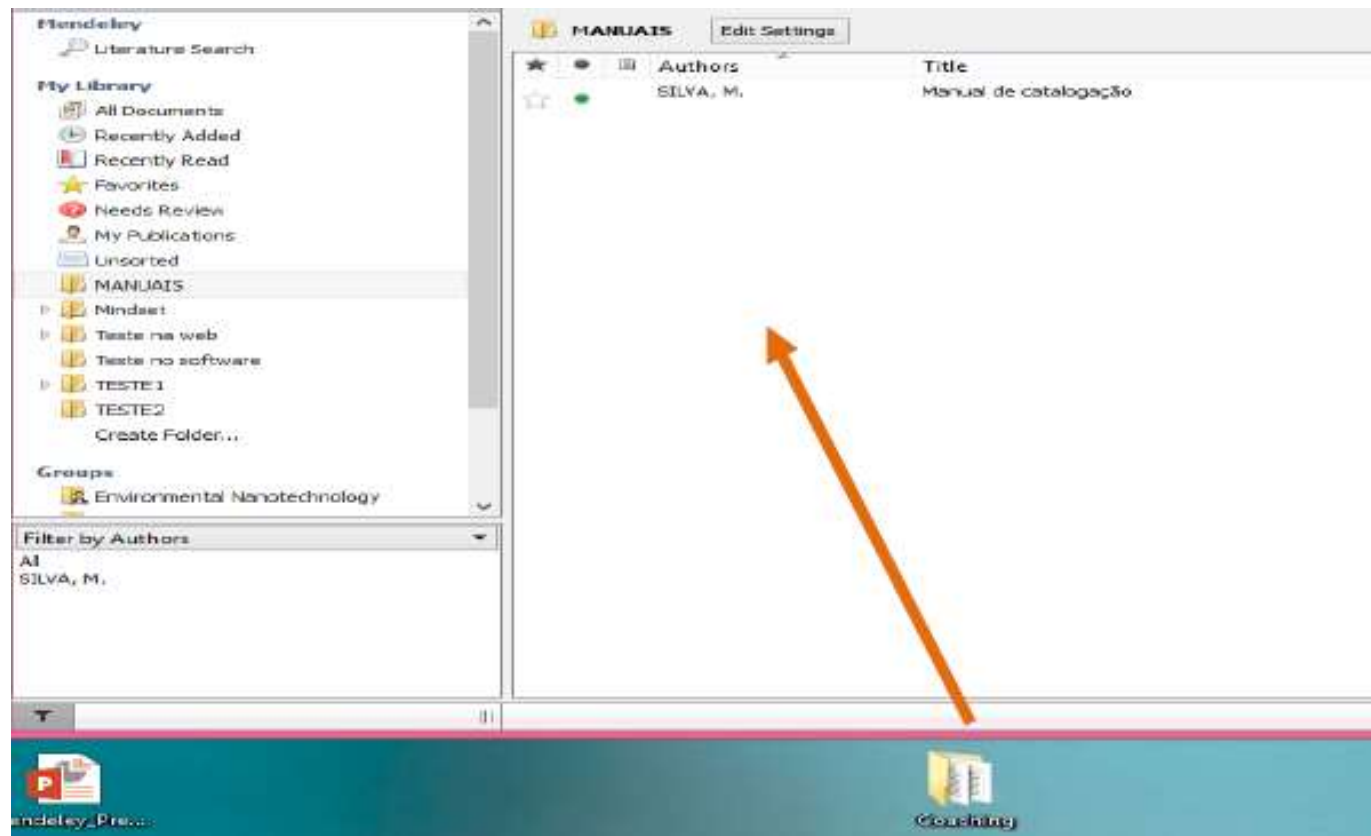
Mendeley
Literature Search
My Library
All Documents
Recently Added
Recently Read
Favorites
Needs Review
My Publications
Unsorted
MANUAIS
Mindset
Teste na web
Teste no software
TESTE1
TESTE2
Create Folder...
Groups
Environmental Nanotechnology

Filter by Authors
All
SILVA, M.

MANUAIS Edit Settings

| Authors | Title |
|---|---|
| SILVA, M. | Manual de catalogação |

endeley_Pre...
Coaching